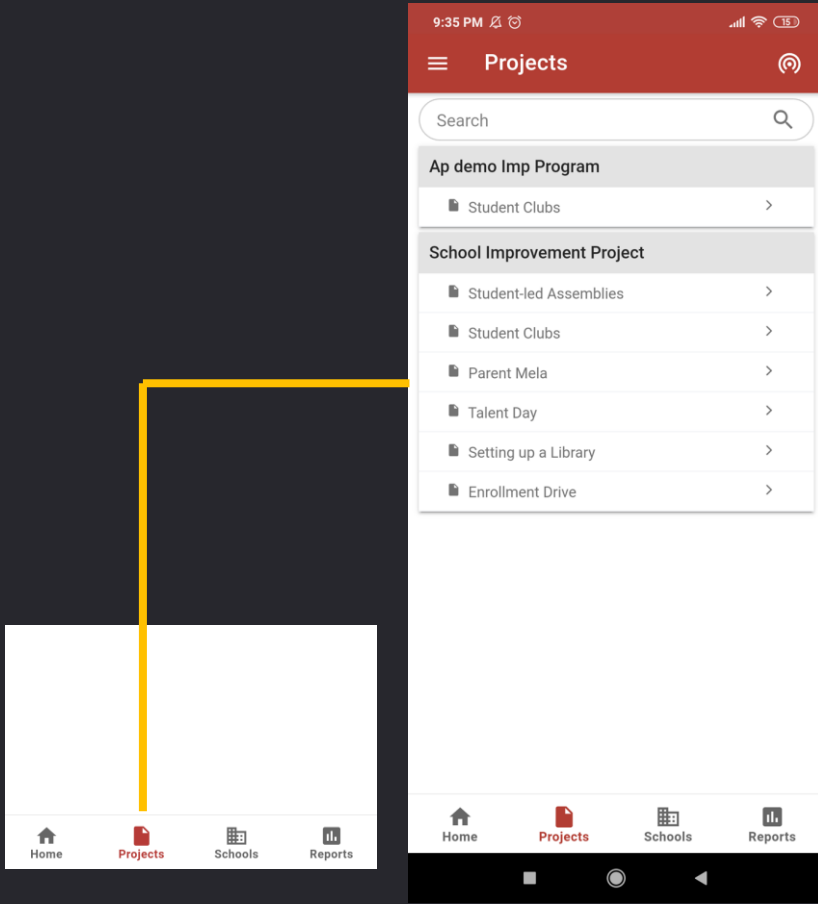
Home
Projects
Schools
Reports

9:35 PM
15
Projects
Search
Ap demo Imp Program
Student Clubs
School Improvement Project
Student-led Assemblies
Student Clubs
Parent Mela
Talent Day
Setting up a Library
Enrollment Drive
Home
Projects
Schools
Reports